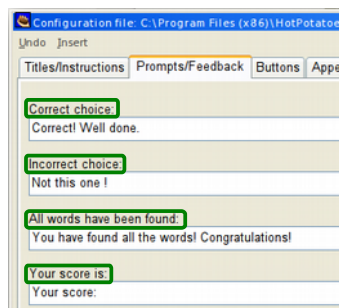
Configuration file: C:\Program Files (x86)\HotPotatoe

Undo Insert

Titles/Instructions | Prompts/Feedback | Buttons | Appe

Correct choice:
Correct! Well done.

Incorrect choice:
Not this one !

All words have been found:
You have found all the words! Congratulations!

Your score is:
Your score: